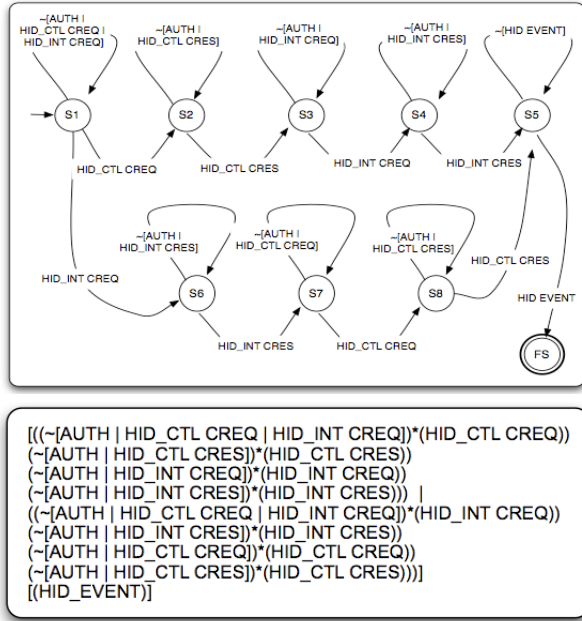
~[AUTH | HID_CTL CREQ | HID_INT CREQ]

~[AUTH | HID_CTL CRES]

~[AUTH | HID_INT CREQ]

~[AUTH | HID_INT CRES]

~[HID EVENT]

S1

S2

S3

S4

S5

HID_CTL CREQ

HID_CTL CRES

HID_INT CREQ

HID_INT CRES

~[AUTH | HID_INT CRES]

~[AUTH | HID_CTL CREQ]

~[AUTH | HID_CTL CRES]

HID_INT CREQ

S6

S7

S8

HID_CTL CRES

HID EVENT

HID_INT CRES

HID_CTL CREQ

FS

[((~[AUTH | HID_CTL CREQ | HID_INT CREQ])*(HID_CTL CREQ))
(~[AUTH | HID_CTL CRES])*(HID_CTL CRES))
(~[AUTH | HID_INT CREQ])*(HID_INT CREQ))
(~[AUTH | HID_INT CRES])*(HID_INT CRES))) |
((~[AUTH | HID_CTL CREQ | HID_INT CREQ])*(HID_INT CREQ))
(~[AUTH | HID_INT CRES])*(HID_INT CRES))
(~[AUTH | HID_CTL CREQ])*(HID_CTL CREQ))
(~[AUTH | HID_CTL CRES])*(HID_CTL CRES)))]
[(HID_EVENT)]